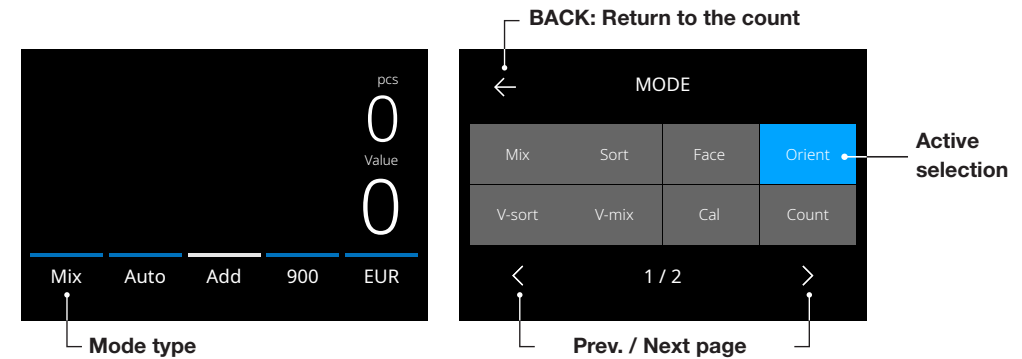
pcs
0
Value
0

Mix Auto Add 900 EUR

Mode type

BACK: Return to the count

←

MODE

| Mix | Sort | Face | Orient |
|---|---|---|---|
| V-sort | V-mix | Cal | Count |

Active selection

< 1 / 2 >

Prev. / Next page